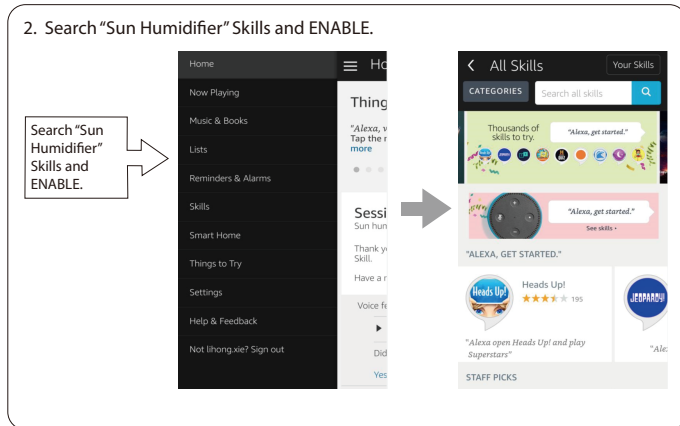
2. Search "Sun Humidifier" Skills and ENABLE.

Search "Sun Humidifier" Skills and ENABLE.

Home
Now Playing
Music & Books
Lists
Reminders & Alarms
Skills
Smart Home
Things to Try
Settings
Help & Feedback
Not lihong.xie? Sign out

Ho
Thing
"Alexa, v
Tap the r
more
Sessi
Sun hun
Thank y
Skill.
Have a r
Voice fe
Did
Yes

All Skills
Your Skills
CATEGORIES
Search all skills
Thousands of skills to try.
"Alexa, get started."
"Alexa, get started."
See skills ›
"ALEXA, GET STARTED."
Heads Up!
Heads Up!
195
"Alexa open Heads Up! and play Superstars"
JEOPARDY!
"Ale
STAFF PICKS